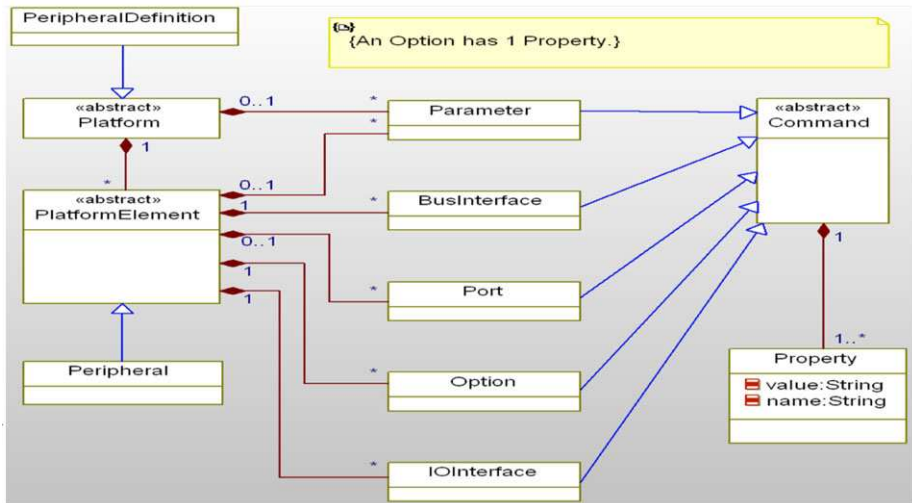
PeripheralDefinition

{An Option has 1 Property.}

«abstract»
Platform

0..1

*

Parameter

*

«abstract»
Command

1

*

«abstract»
PlatformElement

0..1

1

*

BusInterface

0..1

1

1

*

Port

1

1..*

Property

value:String

name:String

Peripheral

*

Option

*

IOInterface